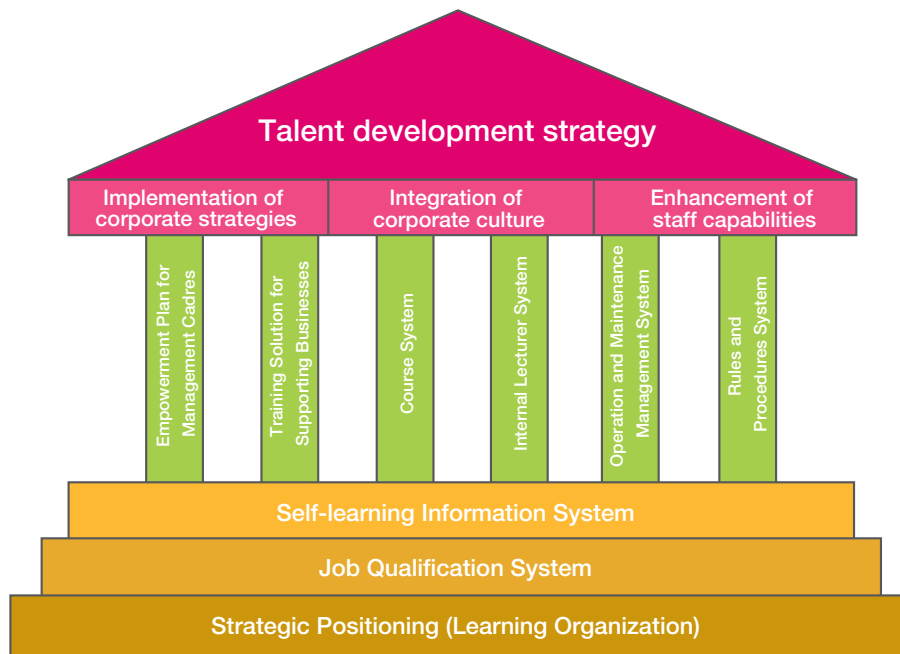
Talent development strategy

Implementation of corporate strategies

Integration of corporate culture

Enhancement of staff capabilities

Empowerment Plan for Management Cadres

Training Solution for Supporting Businesses

Course System

Internal Lecturer System

Operation and Maintenance Management System

Rules and Procedures System

Self-learning Information System

Job Qualification System

Strategic Positioning (Learning Organization)